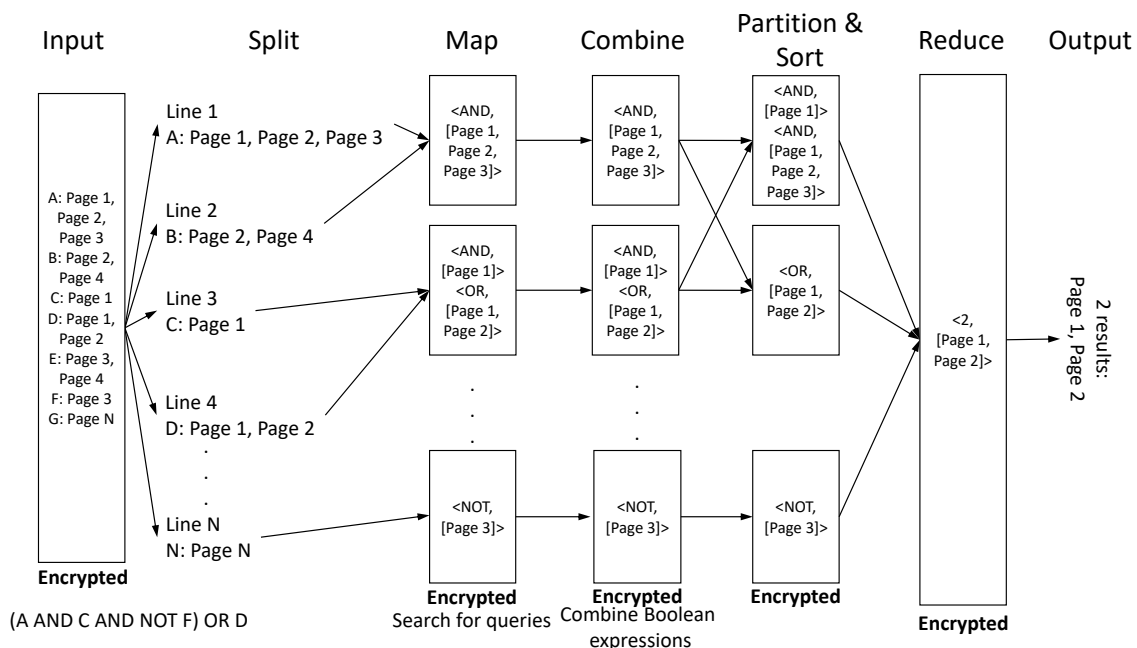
Input Split Map Combine Partition & Sort Reduce Output

A: Page 1, Page 2, Page 3
B: Page 2, Page 4
C: Page 1
D: Page 1, Page 2
E: Page 3, Page 4
F: Page 3
G: Page N

Encrypted

(A AND C AND NOT F) OR D

Line 1
A: Page 1, Page 2, Page 3

Line 2
B: Page 2, Page 4

Line 3
C: Page 1

Line 4
D: Page 1, Page 2

.
.
.

Line N
N: Page N

<AND, [Page 1, Page 2, Page 3]>

<AND, [Page 1]> <OR, [Page 1, Page 2]>

.
.
.

<NOT, [Page 3]>

Encrypted
Search for queries

<AND, [Page 1, Page 2, Page 3]>

<AND, [Page 1]> <OR, [Page 1, Page 2]>

.
.
.

<NOT, [Page 3]>

Encrypted
Combine Boolean expressions

<AND, [Page 1]> <AND, [Page 1, Page 2, Page 3]>

<OR, [Page 1, Page 2]>

<NOT, [Page 3]>

Encrypted

<2, [Page 1, Page 2]>

Encrypted

2 results: Page 1, Page 2